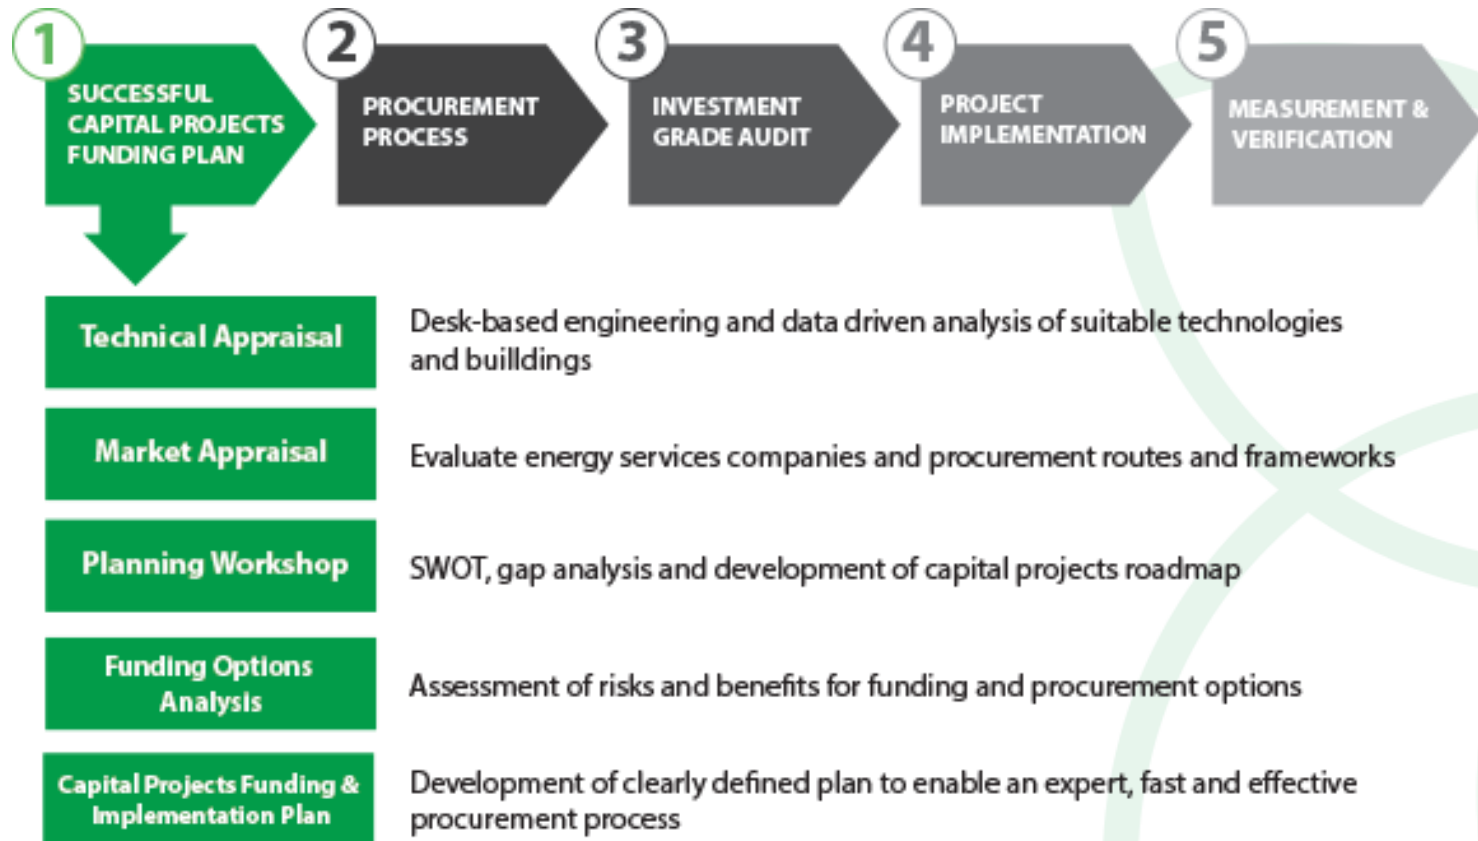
1
SUCCESSFUL CAPITAL PROJECTS FUNDING PLAN

2
PROCUREMENT PROCESS

3
INVESTMENT GRADE AUDIT

4
PROJECT IMPLEMENTATION

5
MEASUREMENT & VERIFICATION

Technical Appraisal
Desk-based engineering and data driven analysis of suitable technologies and builldings

Market Appraisal
Evaluate energy services companies and procurement routes and frameworks

Planning Workshop
SWOT, gap analysis and development of capital projects roadmap

Funding Options Analysis
Assessment of risks and benefits for funding and procurement options

Capital Projects Funding & Implementation Plan
Development of clearly defined plan to enable an expert, fast and effective procurement process